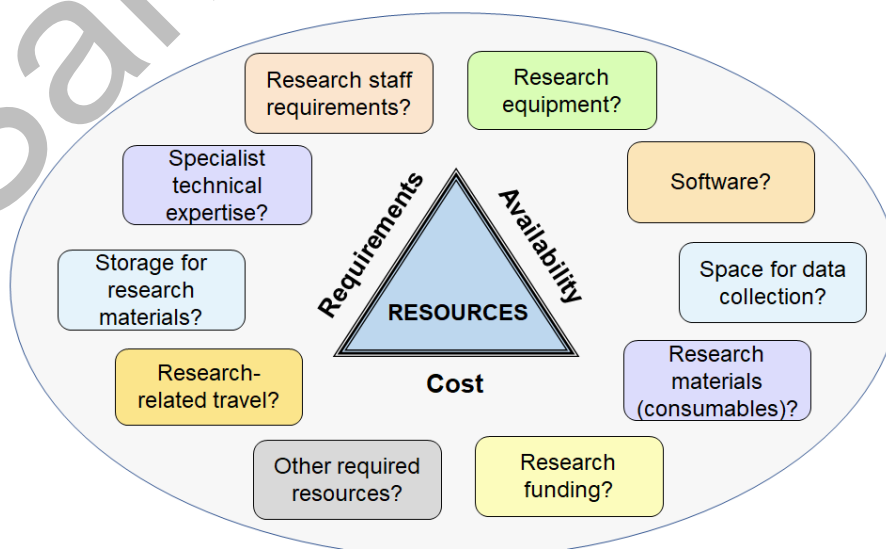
Research staff requirements?

Research equipment?

Specialist technical expertise?

Software?

Requirements

Availability

Storage for research materials?

Space for data collection?

RESOURCES

Research-related travel?

Cost

Research materials (consumables)?

Other required resources?

Research funding?